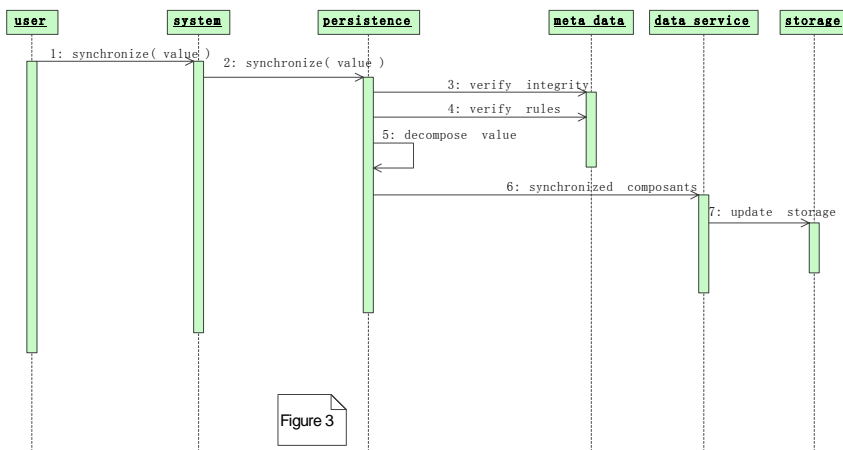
user

system

persistence

meta data

data service

storage

1: synchronize( value )

2: synchronize( value )

3: verify integrity

4: verify rules

5: decompose value

6: synchronized composants

7: update storage

Figure 3